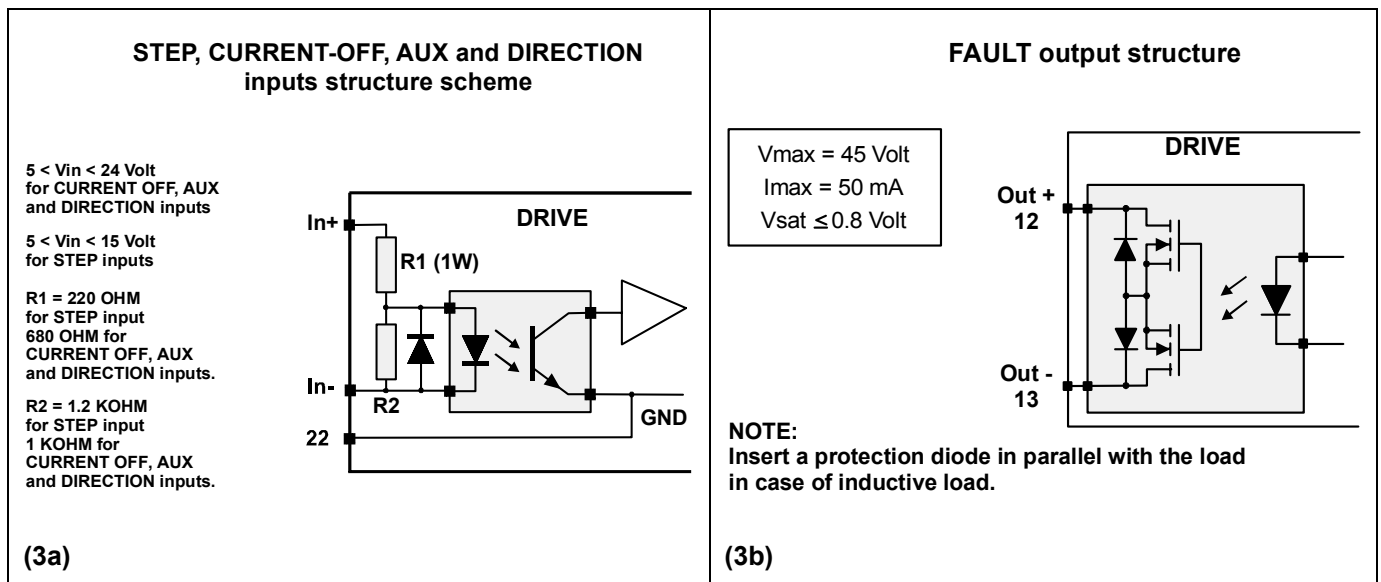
STEP, CURRENT-OFF, AUX and DIRECTION inputs structure scheme

5 < Vin < 24 Volt for CURRENT OFF, AUX and DIRECTION inputs

5 < Vin < 15 Volt for STEP inputs

R1 = 220 OHM for STEP input 680 OHM for CURRENT OFF, AUX and DIRECTION inputs.

R2 = 1.2 KOHM for STEP input 1 KOHM for CURRENT OFF, AUX and DIRECTION inputs.

In+

DRIVE

R1 (1W)

In-

R2

GND

22

(3a)

FAULT output structure

Vmax = 45 Volt
Imax = 50 mA
Vsat $\leq$ 0.8 Volt

DRIVE

Out +
12

Out -
13

NOTE:
Insert a protection diode in parallel with the load in case of inductive load.

(3b)